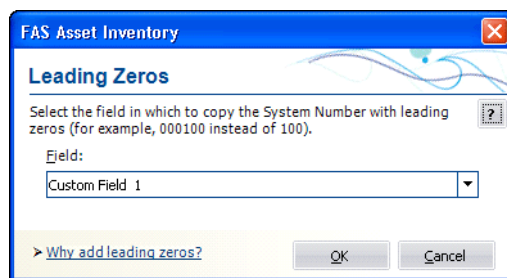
FAS Asset Inventory

Leading Zeros

Select the field in which to copy the System Number with leading zeros (for example, 000100 instead of 100).

?

Field:

Custom Field 1

Why add leading zeros?

OK

Cancel